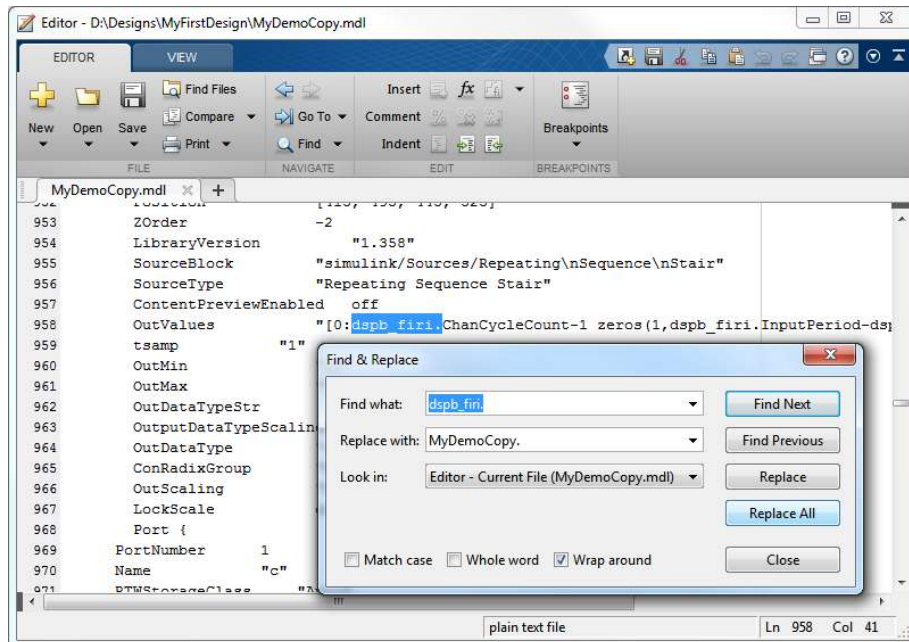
Editor - D:\Designs\MyFirstDesign\MyDemoCopy.mdl

EDITOR VIEW

New Open Save Find Files Compare Print Go To Find Insert Comment Indent Breakpoints

FILE NAVIGATE EDIT BREAKPOINTS

MyDemoCopy.mdl × +

952 Position [413, 193, 443, 323]
953 ZOrder -2
954 LibraryVersion "1.358"
955 SourceBlock "simulink/Sources/Repeating\nSequence\nStair"
956 SourceType "Repeating Sequence Stair"
957 ContentPreviewEnabled off
958 OutValues "[0:dspb_firi.ChanCycleCount-1 zeros(1,dspb_firi.InputPeriod-dsp
959 tsamp "1"
960 OutMin
961 OutMax
962 OutDataTypeStr
963 OutputDataTypeScalin
964 OutDataType
965 ConRadixGroup
966 OutScaling
967 LockScale
968 Port {
969 PortNumber 1
970 Name "c"
971 RTWStorageClass

Find & Replace

Find what: dspb_firi.
Replace with: MyDemoCopy.
Look in: Editor - Current File (MyDemoCopy.mdl)

Find Next
Find Previous
Replace
Replace All
Close

Match case Whole word Wrap around

plain text file Ln 958 Col 41